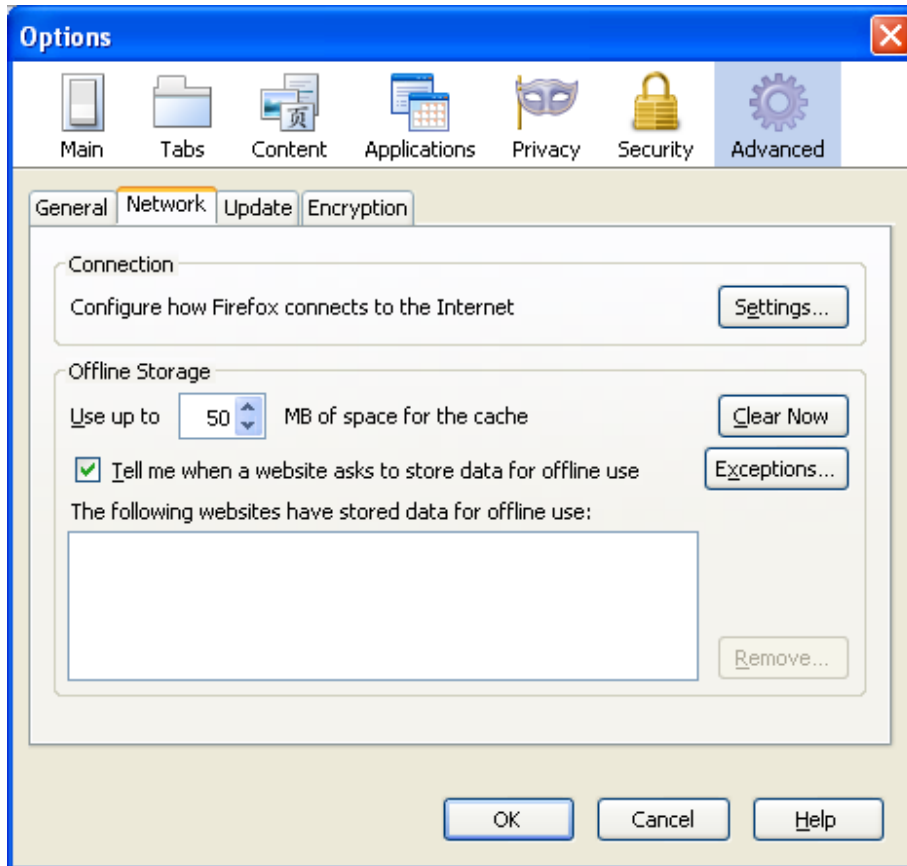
Options

Main Tabs Content Applications Privacy Security Advanced

General Network Update Encryption

Connection
Configure how Firefox connects to the Internet
Settings...

Offline Storage
Use up to 50 MB of space for the cache
Clear Now
Tell me when a website asks to store data for offline use
Exceptions...
The following websites have stored data for offline use:
Remove...

OK Cancel Help